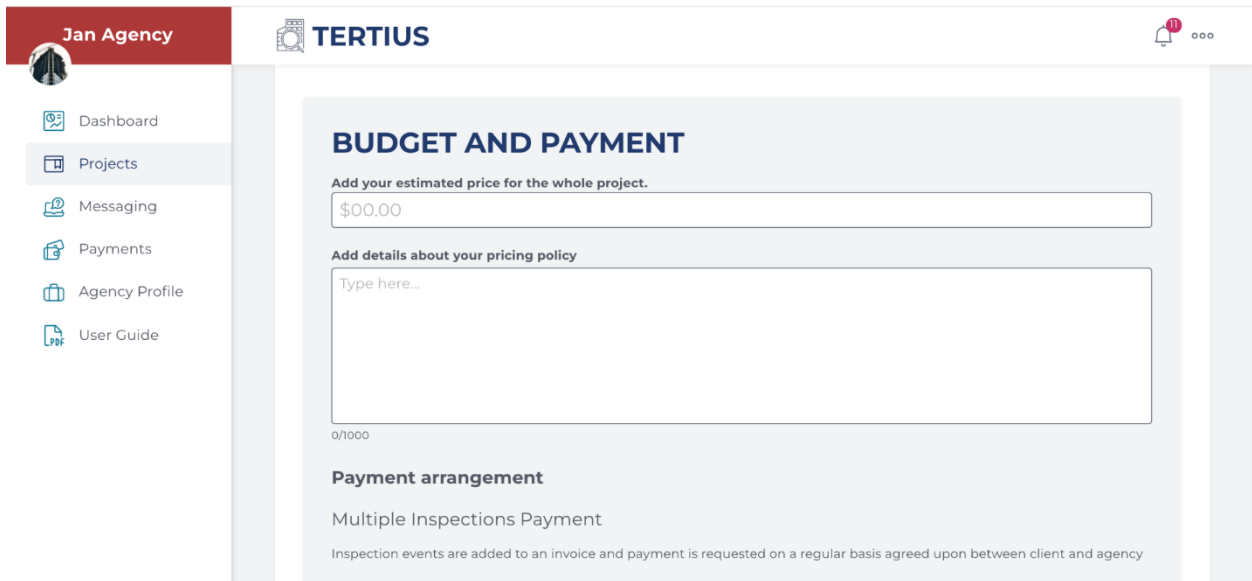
Jan Agency

TERTIUS

11

Dashboard
Projects
Messaging
Payments
Agency Profile
PDF User Guide

BUDGET AND PAYMENT

Add your estimated price for the whole project.

$00.00

Add details about your pricing policy

Type here...

0/1000

Payment arrangement

Multiple Inspections Payment

Inspection events are added to an invoice and payment is requested on a regular basis agreed upon between client and agency